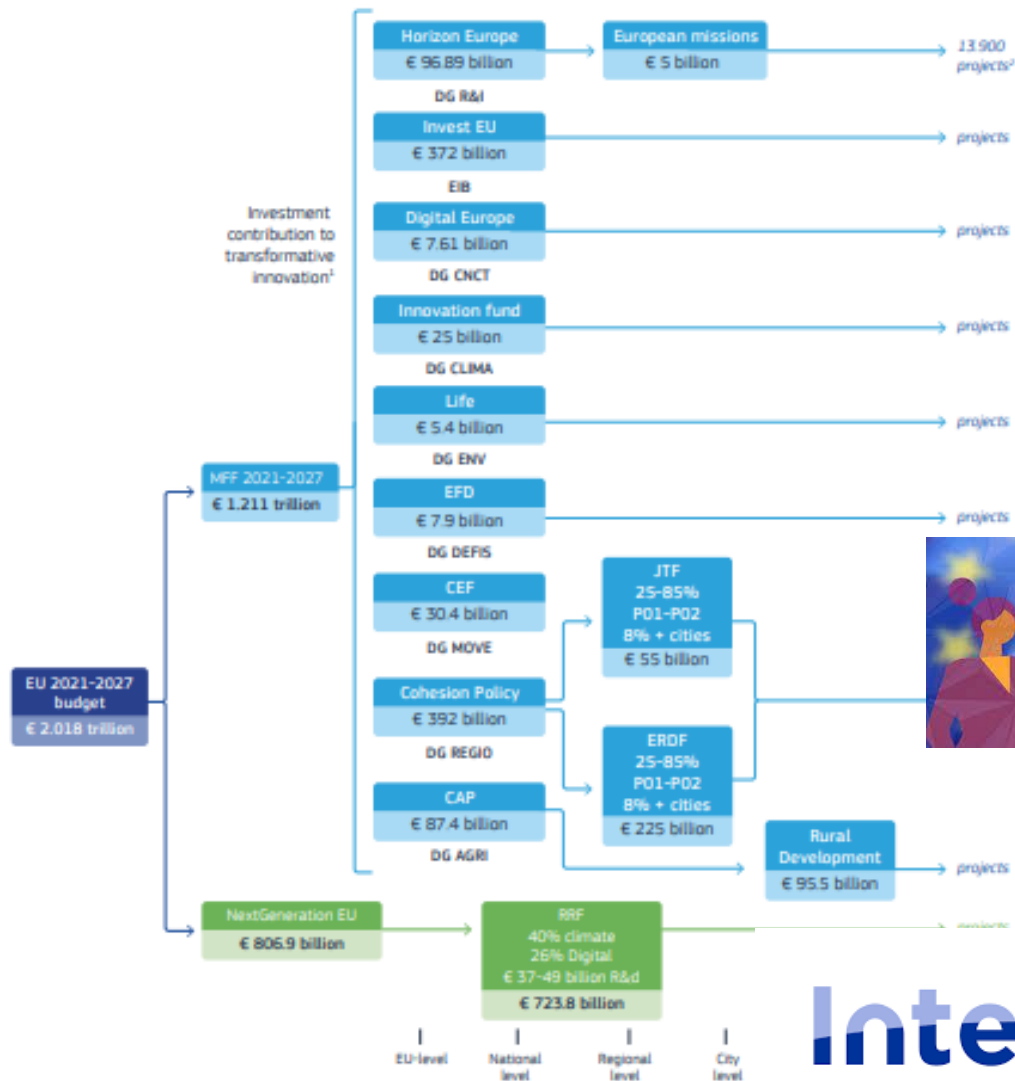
Horizon Europe
€ 96.89 billion
DG R&I

European missions
€ 5 billion

13.900 projects²

Invest EU
€ 372 billion
EIB

projects

Investment contribution to transformative innovation¹

Digital Europe
€ 7.61 billion
DG CNCT

projects

Innovation fund
€ 25 billion
DG CLIMA

projects

Life
€ 5.4 billion
DG ENV

projects

MFF 2021-2027
€ 1.211 trillion

EFD
€ 7.9 billion
DG DEFIS

projects

CEF
€ 30.4 billion
DG MOVE

JTF
25-85%
PO1-PO2
8% + cities
€ 55 billion

EU 2021-2027 budget
€ 2.018 trillion

Cohesion Policy
€ 392 billion
DG REGIO

ERDF
25-85%
PO1-PO2
8% + cities
€ 225 billion

CAP
€ 87.4 billion
DG AGRI

Rural Development
€ 95.5 billion

projects

NextGeneration EU
€ 806.9 billion

RRF
40% climate
26% Digital
€ 37-49 billion R&d
€ 723.8 billion

projects

EU-level
National level
Regional level
City level

Inte